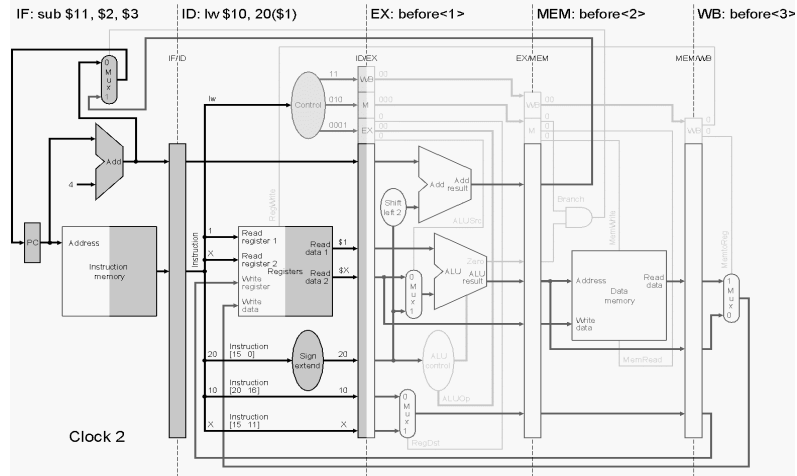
IF: sub $11, $2, $3

ID: lw $10, 20($1)

EX: before<1>

MEM: before<2>

WB: before<3>

IF/ID

ID/EX

EX/MEM

MEM/WB

0
M
u
x
1

lw

Control

11

010

0001

WB

M

EX

00

000

0

00

0

0

0

Add

4

Add
result

Shift
left 2

ALUSrc

Branch

MemWrite

MemtoReg

RegWrite

PC

Address

Instruction
memory

Instruction

1

X

Read
register 1

Read
register 2

Write
register

Write
data

Registers

Read
data 1

Read
data 2

$1

$X

Zero

ALU

ALU
result

0
M
u
x
1

Address

Data
memory

Read
data

Write
data

1
M
u
x
0

MemRead

20

Instruction
[15 0]

Sign
extend

20

ALU
control

ALUOp

10

Instruction
[20 16]

10

0
M
u
x
1

X

Instruction
[15 11]

X

RegDst

Clock 2